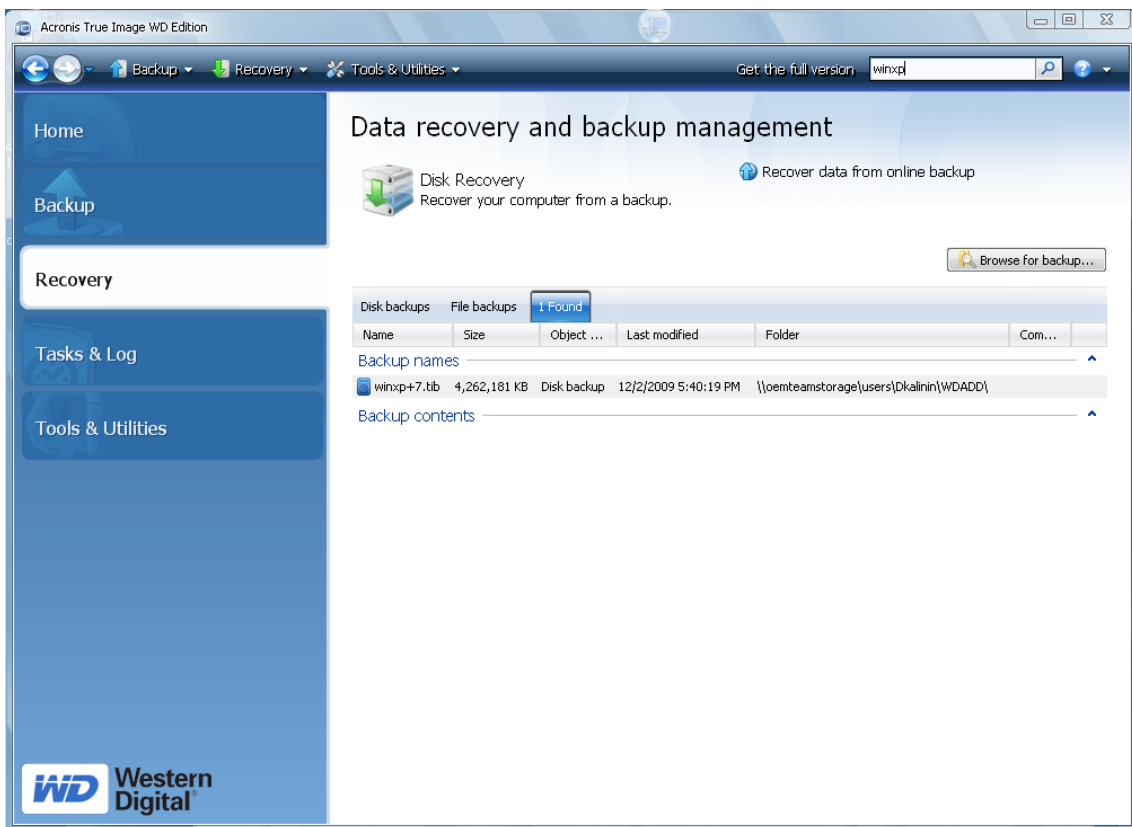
Acronis True Image WD Edition

Backup ▾ Recovery ▾ Tools & Utilities ▾ Get the full version winxp

Home

Backup

Recovery

Tasks & Log

Tools & Utilities

WD Western Digital®

Data recovery and backup management

Disk Recovery
Recover your computer from a backup.

Recover data from online backup

Browse for backup...

Disk backups File backups 1 Found

| Name | Size | Object ... | Last modified | Folder | Com... |
|---|---|---|---|---|---|

Backup names

| winxp+7.tib | 4,262,181 KB | Disk backup | 12/2/2009 5:40:19 PM | \\oemteamstorage\users\Dkalinin\WDADD\ | |
|---|---|---|---|---|---|

Backup contents